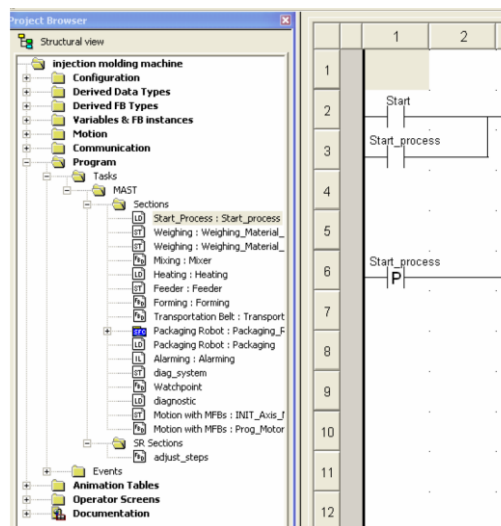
Project Browser

Structural view

injection molding machine
Configuration
Derived Data Types
Derived FB Types
Variables & FB instances
Motion
Communication
Program
Tasks
MAST
Sections
LD Start_Process : Start_process
ST Weighing : Weighing_Material_
ST Weighing : Weighing_Material_
FBD Mixing : Mixer
FBD Heating : Heating
ST Feeder : Feeder
FBD Forming : Forming
FBD Transportation Belt : Transport
SFC Packaging Robot : Packaging_F
LD Packaging Robot : Packaging
IL Alarming : Alarming
ST diag_system
FBD Watchpoint
LD diagnostic
ST Motion with MFBs : INIT_Axis_I
FBD Motion with MFBs : Prog_Motor
SR Sections
FBD adjust_steps
Events
Animation Tables
Operator Screens
Documentation

| | 1 | 2 |
|---|---|---|
| 1 | | |
| 2 | Start | |
| 3 | Start_process | |
| 4 | | |
| 5 | | |
| 6 | Start_process P | |
| 7 | | |
| 8 | | |
| 9 | | |
| 10 | | |
| 11 | | |
| 12 | | |